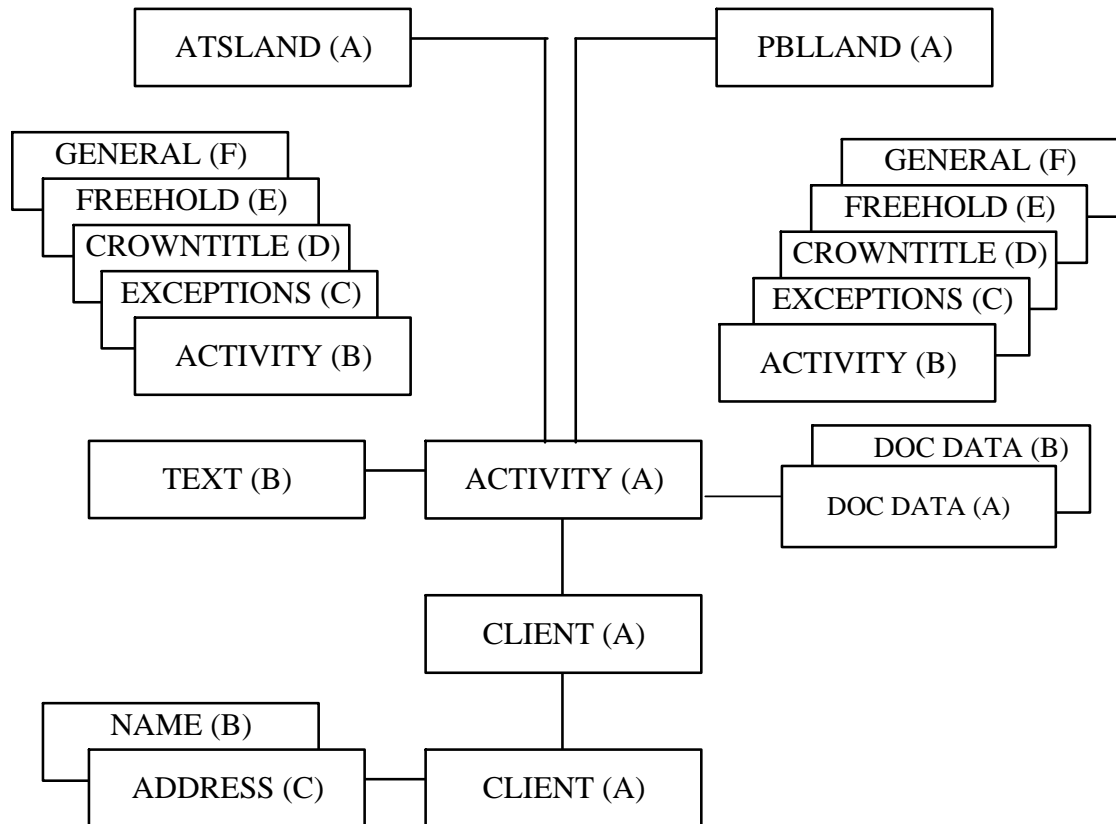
ATSLAND (A)

PBLLAND (A)

GENERAL (F)
FREEHOLD (E)
CROWNTITLE (D)
EXCEPTIONS (C)
ACTIVITY (B)

GENERAL (F)
FREEHOLD (E)
CROWNTITLE (D)
EXCEPTIONS (C)
ACTIVITY (B)

TEXT (B)

ACTIVITY (A)

DOC DATA (B)
DOC DATA (A)

CLIENT (A)

NAME (B)
ADDRESS (C)

CLIENT (A)